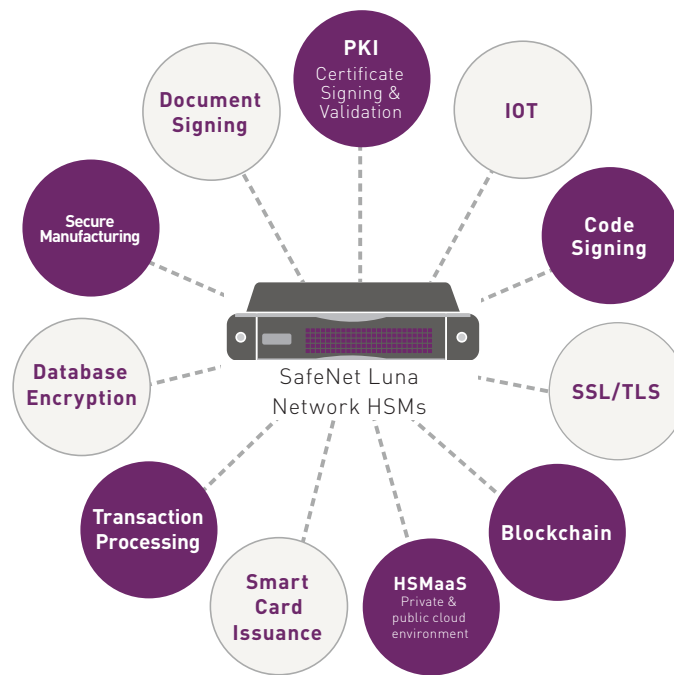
PKI
Certificate Signing & Validation

Document Signing

IOT

Secure Manufacturing

Code Signing

SafeNet Luna Network HSMs

Database Encryption

SSL/TLS

Transaction Processing

Blockchain

Smart Card Issuance

HSMaaS
Private & public cloud environment